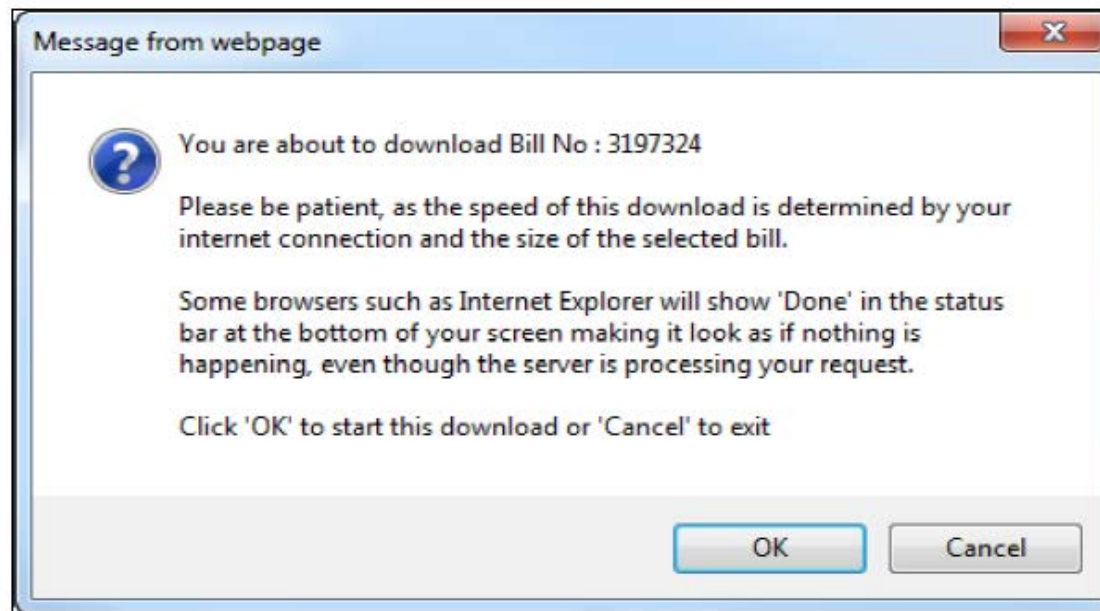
Message from webpage

You are about to download Bill No : 3197324

Please be patient, as the speed of this download is determined by your internet connection and the size of the selected bill.

Some browsers such as Internet Explorer will show 'Done' in the status bar at the bottom of your screen making it look as if nothing is happening, even though the server is processing your request.

Click 'OK' to start this download or 'Cancel' to exit

OK

Cancel